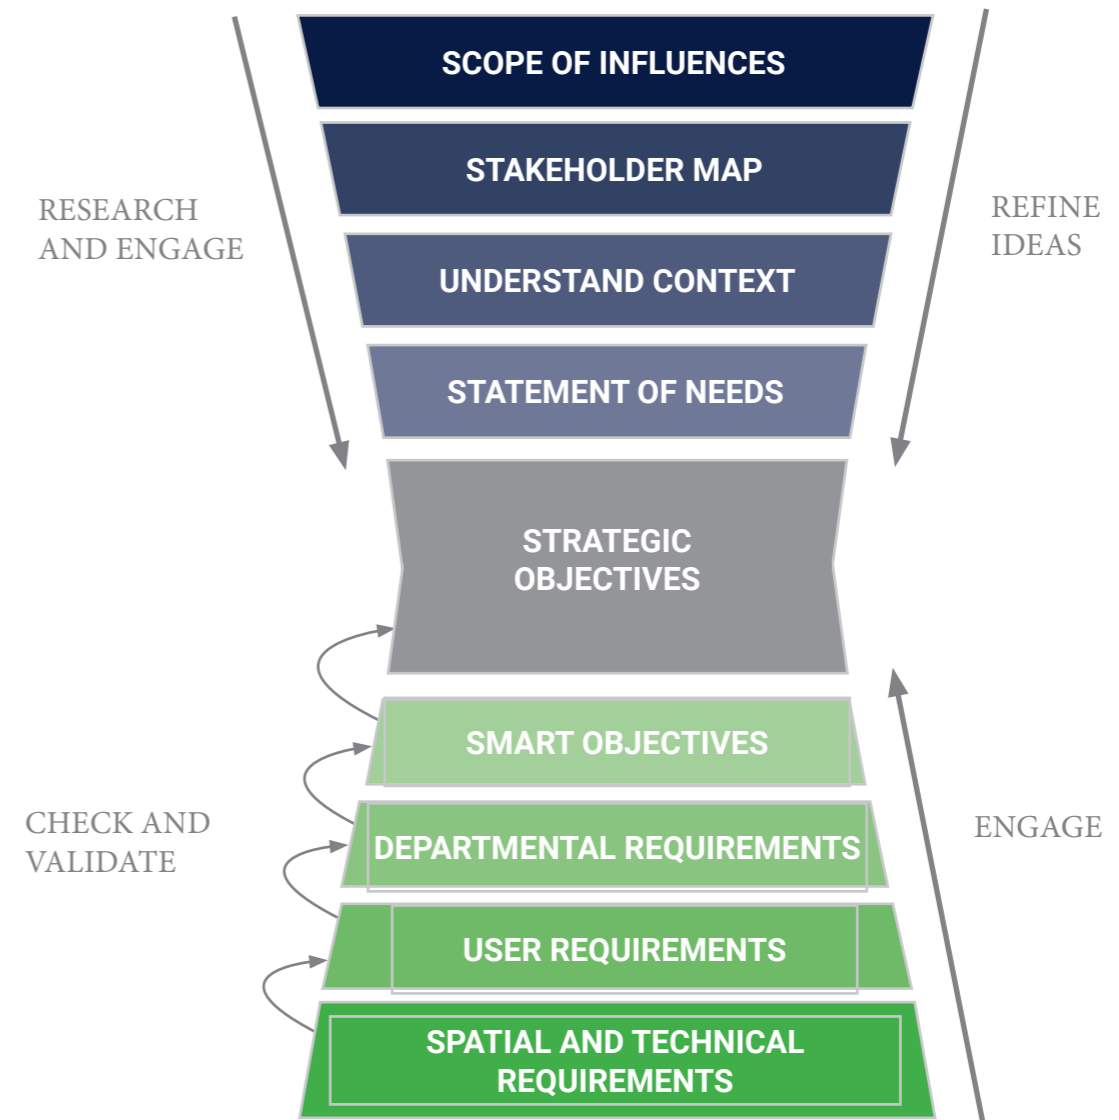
SCOPE OF INFLUENCES

STAKEHOLDER MAP

UNDERSTAND CONTEXT

STATEMENT OF NEEDS

RESEARCH AND ENGAGE

REFINE IDEAS

STRATEGIC OBJECTIVES

SMART OBJECTIVES

DEPARTMENTAL REQUIREMENTS

USER REQUIREMENTS

SPATIAL AND TECHNICAL REQUIREMENTS

CHECK AND VALIDATE

ENGAGE